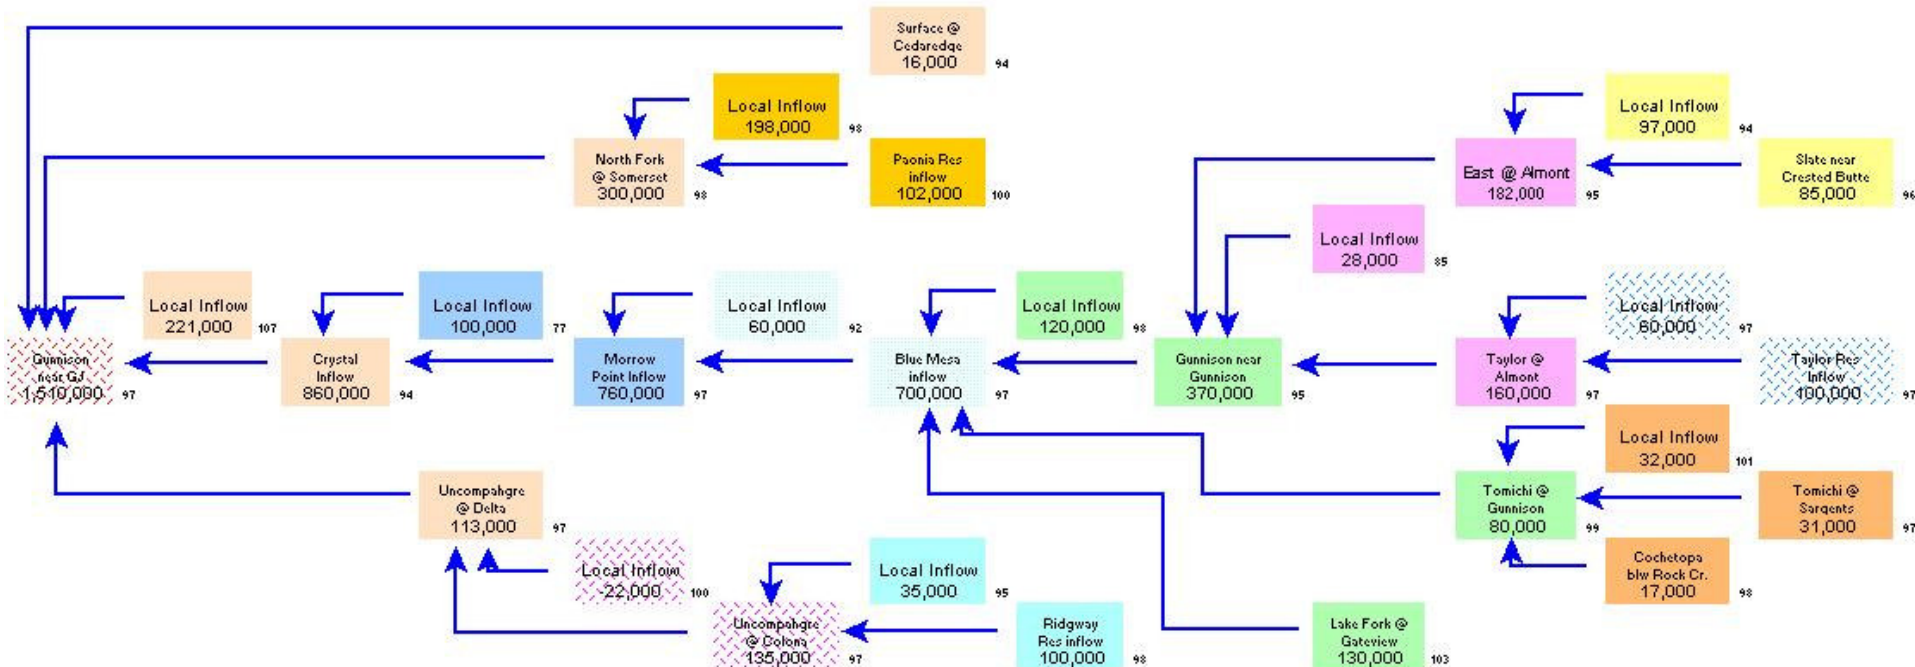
Surface @ Cedaredge 16,000 94

Local Inflow 198,000 98

North Fork @ Somerset 300,000 98

Paonia Res inflow 102,000 100

Local Inflow 97,000 94

East @ Almont 182,000 95

Slate near Crested Butte 85,000 96

Local Inflow 28,000 85

Local Inflow 221,000 107

Local Inflow 100,000 77

Local Inflow 60,000 92

Local Inflow 120,000 98

Local Inflow 60,000 97

Gunnison near GJ 1,510,000 97

Crystal Inflow 860,000 94

Morrow Point Inflow 760,000 97

Blue Mesa inflow 700,000 97

Gunnison near Gunnison 370,000 95

Taylor @ Almont 160,000 97

Taylor Res Inflow 100,000 97

Local Inflow 32,000 101

Uncompahgre @ Delta 113,000 97

Tomichi @ Gunnison 80,000 99

Tomichi @ Sargents 31,000 97

Local Inflow -22,000 100

Local Inflow 35,000 95

Cochetopa blw Rock Cr. 17,000 98

Uncompahgre @ Colona 135,000 97

Ridgway Res inflow 100,000 98

Lake Fork @ Gateview 130,000 103